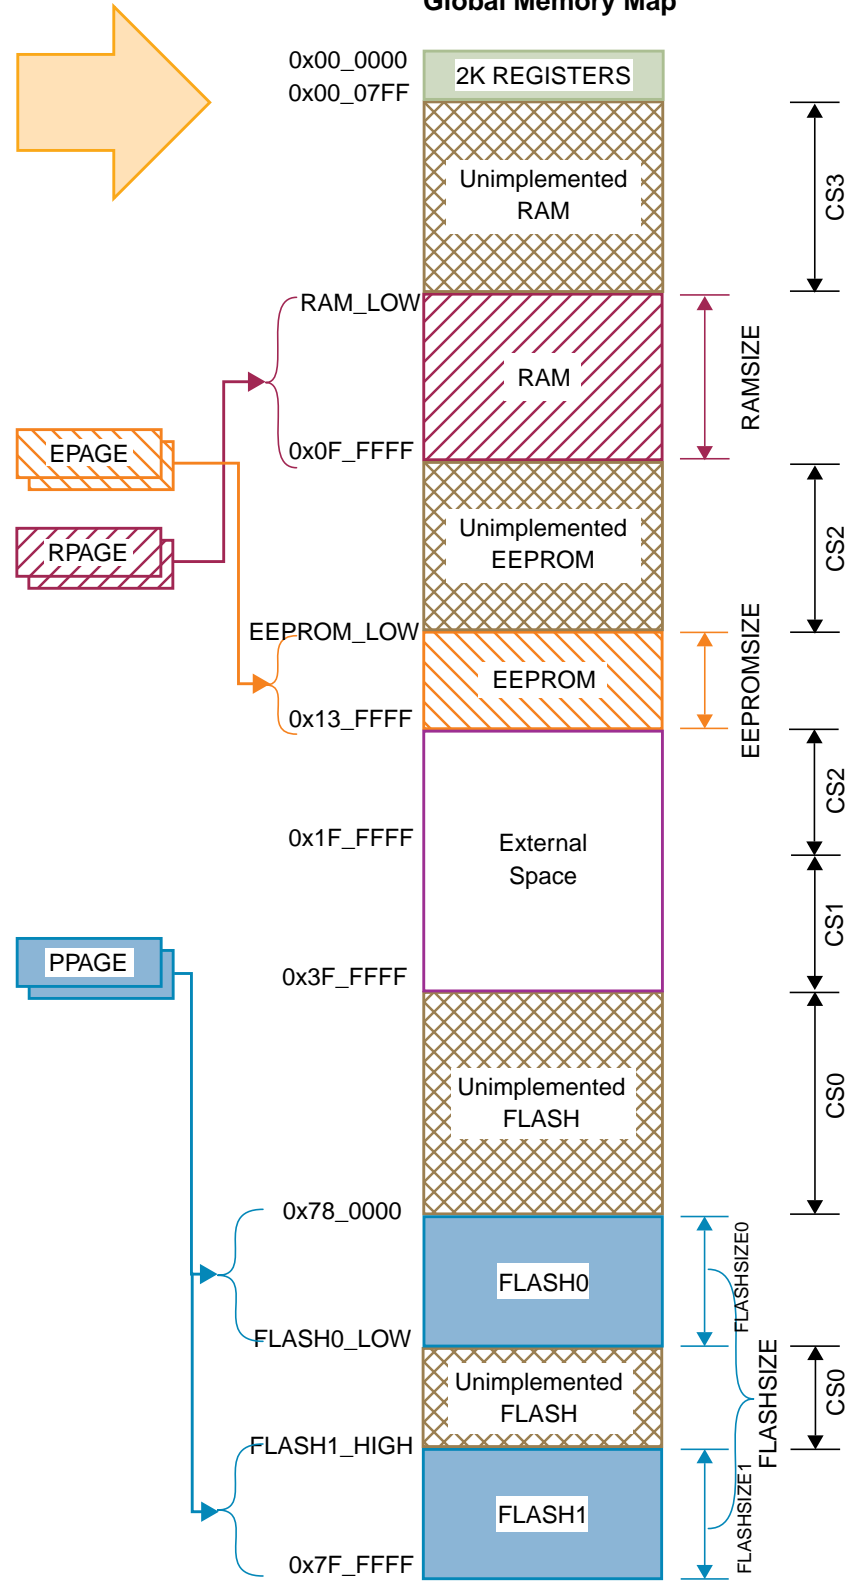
Global Memory Map

0x00_0000
0x00_07FF
2K REGISTERS
Unimplemented RAM
CS3
RAM_LOW
RAM
RAMSIZE
EPAGE
0x0F_FFFF
RPAGE
Unimplemented EEPROM
CS2
EEPROM_LOW
EEPROM
EEPROMSIZE
0x13_FFFF
CS2
0x1F_FFFF
External Space
CS1
PPAGE
0x3F_FFFF
Unimplemented FLASH
CS0
0x78_0000
FLASH0
FLASHSIZE0
FLASH0_LOW
Unimplemented FLASH
FLASHSIZE
CS0
FLASH1_HIGH
FLASH1
FLASHSIZE1
0x7F_FFFF